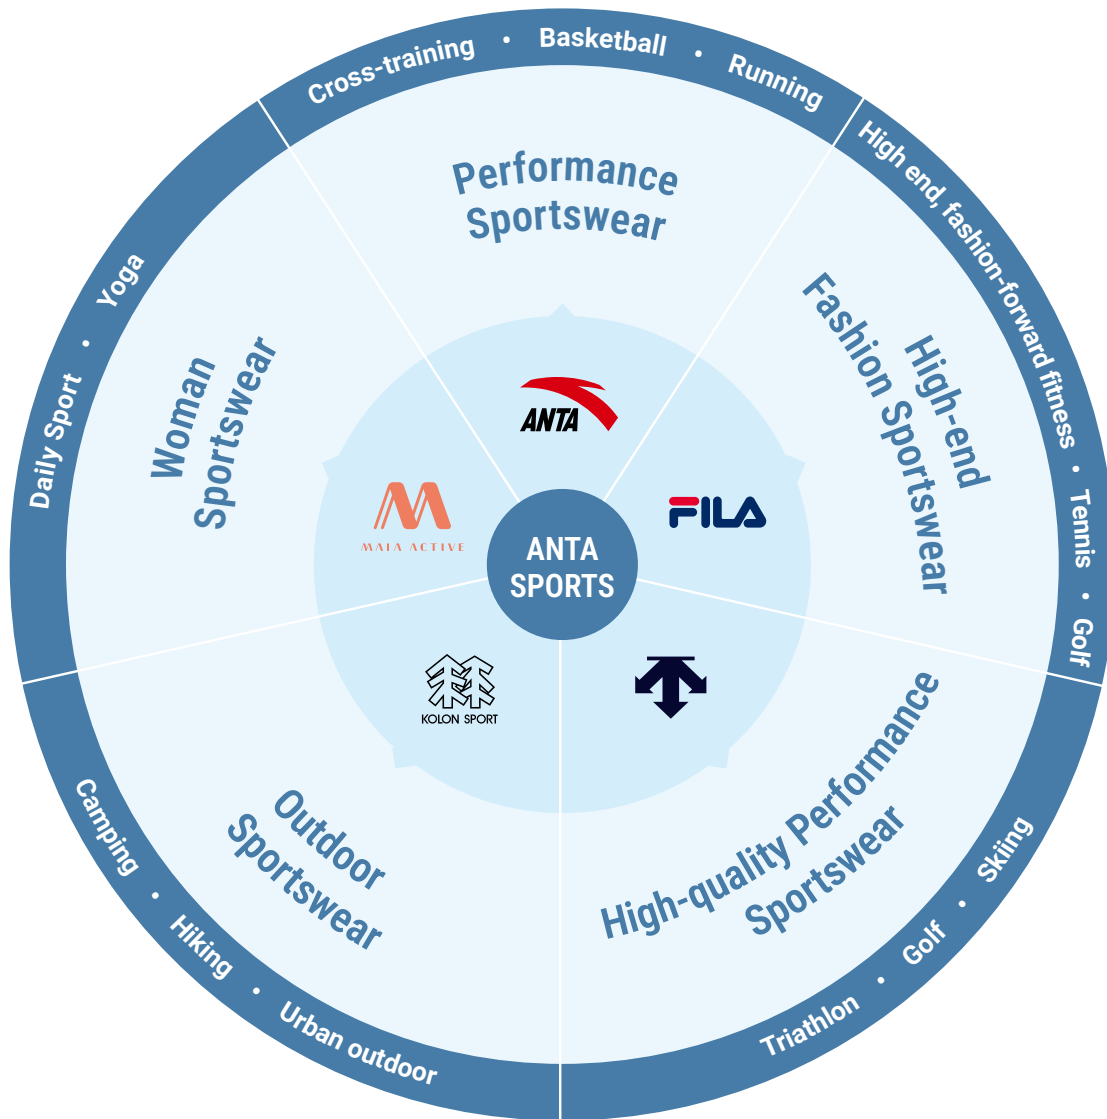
Cross-training • Basketball • Running

Performance Sportswear

High end, fashion-forward fitness • Tennis • Golf

High-end Fashion Sportswear

Daily Sport • Yoga

Woman Sportswear

ANTA

FILA

MAIA ACTIVE

ANTA SPORTS

KOLON SPORT

Outdoor Sportswear

Camping • Hiking • Urban outdoor

High-quality Performance Sportswear

Triathlon • Golf • Skiing